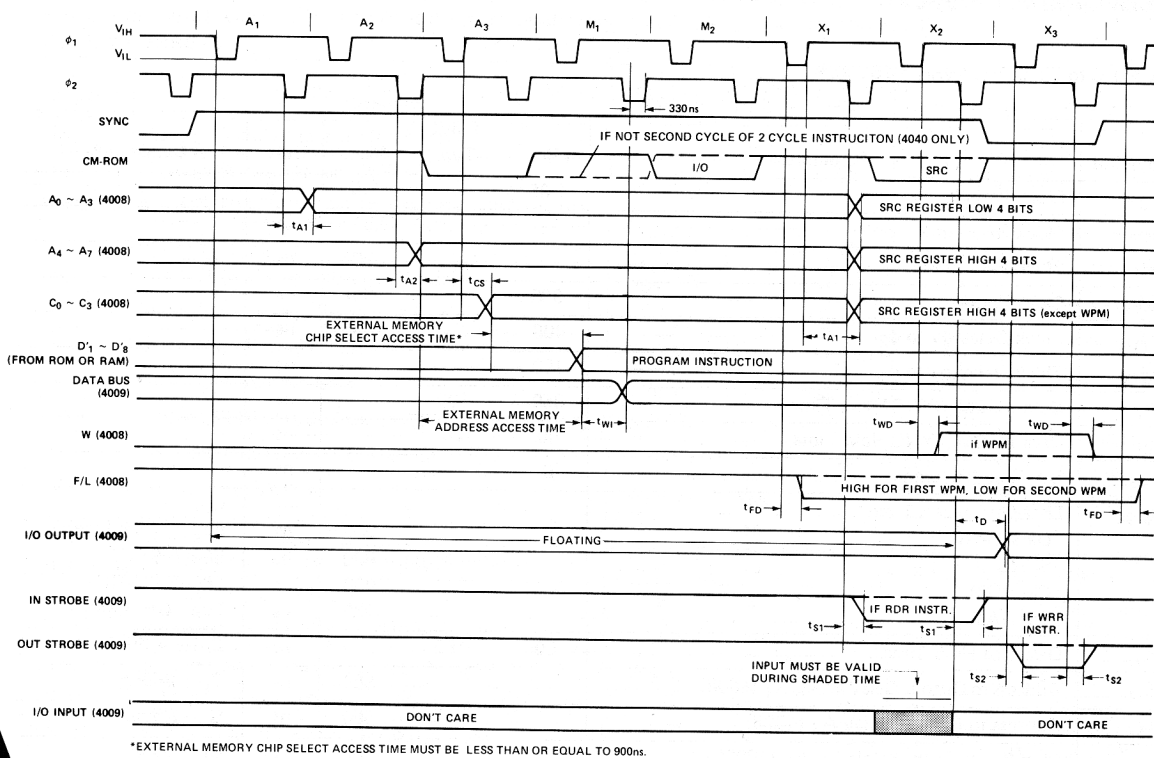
$A_1$ $A_2$ $A_3$ $M_1$ $M_2$ $X_1$ $X_2$ $X_3$

$\phi_1$ $V_{IH}$ $V_{IL}$

$\phi_2$

330ns

SYNC

CM-ROM

IF NOT SECOND CYCLE OF 2 CYCLE INSTRUCITON (4040 ONLY)

I/O

SRC

$A_0 \sim A_3$ (4008)

SRC REGISTER LOW 4 BITS

$t_{A1}$

$A_4 \sim A_7$ (4008)

SRC REGISTER HIGH 4 BITS

$t_{A2}$ $t_{CS}$

$C_0 \sim C_3$ (4008)

SRC REGISTER HIGH 4 BITS (except WPM)

EXTERNAL MEMORY CHIP SELECT ACCESS TIME*

$t_{A1}$

$D'_1 \sim D'_8$ (FROM ROM OR RAM)

PROGRAM INSTRUCTION

DATA BUS (4009)

EXTERNAL MEMORY ADDRESS ACCESS TIME $t_{WI}$

$t_{WD}$ $t_{WD}$

W (4008)

if WPM

F/L (4008)

HIGH FOR FIRST WPM, LOW FOR SECOND WPM

$t_{FD}$ $t_{FD}$

$t_D$

I/O OUTPUT (4009)

FLOATING

IN STROBE (4009)

IF RDR INSTR.

$t_{S1}$ $t_{S1}$

IF WRR INSTR.

OUT STROBE (4009)

INPUT MUST BE VALID DURING SHADED TIME

$t_{S2}$ $t_{S2}$

I/O INPUT (4009)

DON'T CARE

DON'T CARE

*EXTERNAL MEMORY CHIP SELECT ACCESS TIME MUST BE LESS THAN OR EQUAL TO 900ns.